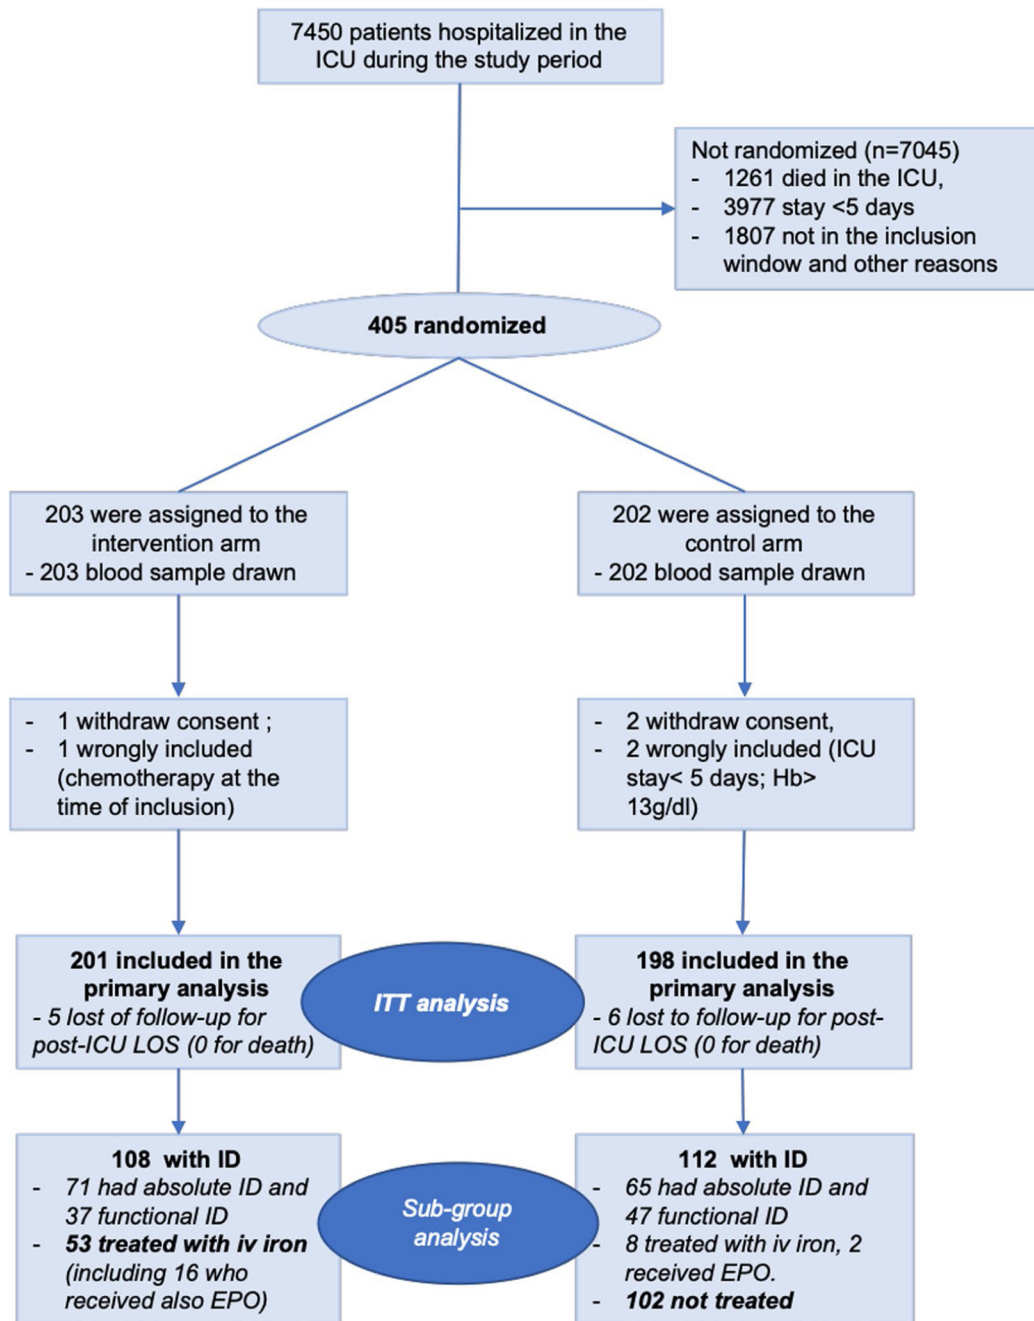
7450 patients hospitalized in the ICU during the study period

Not randomized (n=7045)
- 1261 died in the ICU,
- 3977 stay <5 days
- 1807 not in the inclusion window and other reasons

405 randomized

203 were assigned to the intervention arm
- 203 blood sample drawn

202 were assigned to the control arm
- 202 blood sample drawn

- 1 withdraw consent ;
- 1 wrongly included (chemotherapy at the time of inclusion)

- 2 withdraw consent,
- 2 wrongly included (ICU stay< 5 days; Hb> 13g/dl)

**201 included in the primary analysis**
*- 5 lost of follow-up for post-ICU LOS (0 for death)*

*ITT analysis*

**198 included in the primary analysis**
*- 6 lost to follow-up for post-ICU LOS (0 for death)*

**108 with ID**
- *71 had absolute ID and 37 functional ID*
- ***53 treated with iv iron*** *(including 16 who received also EPO)*

*Sub-group analysis*

**112 with ID**
- *65 had absolute ID and 47 functional ID*
- *8 treated with iv iron, 2 received EPO.*
- ***102 not treated***